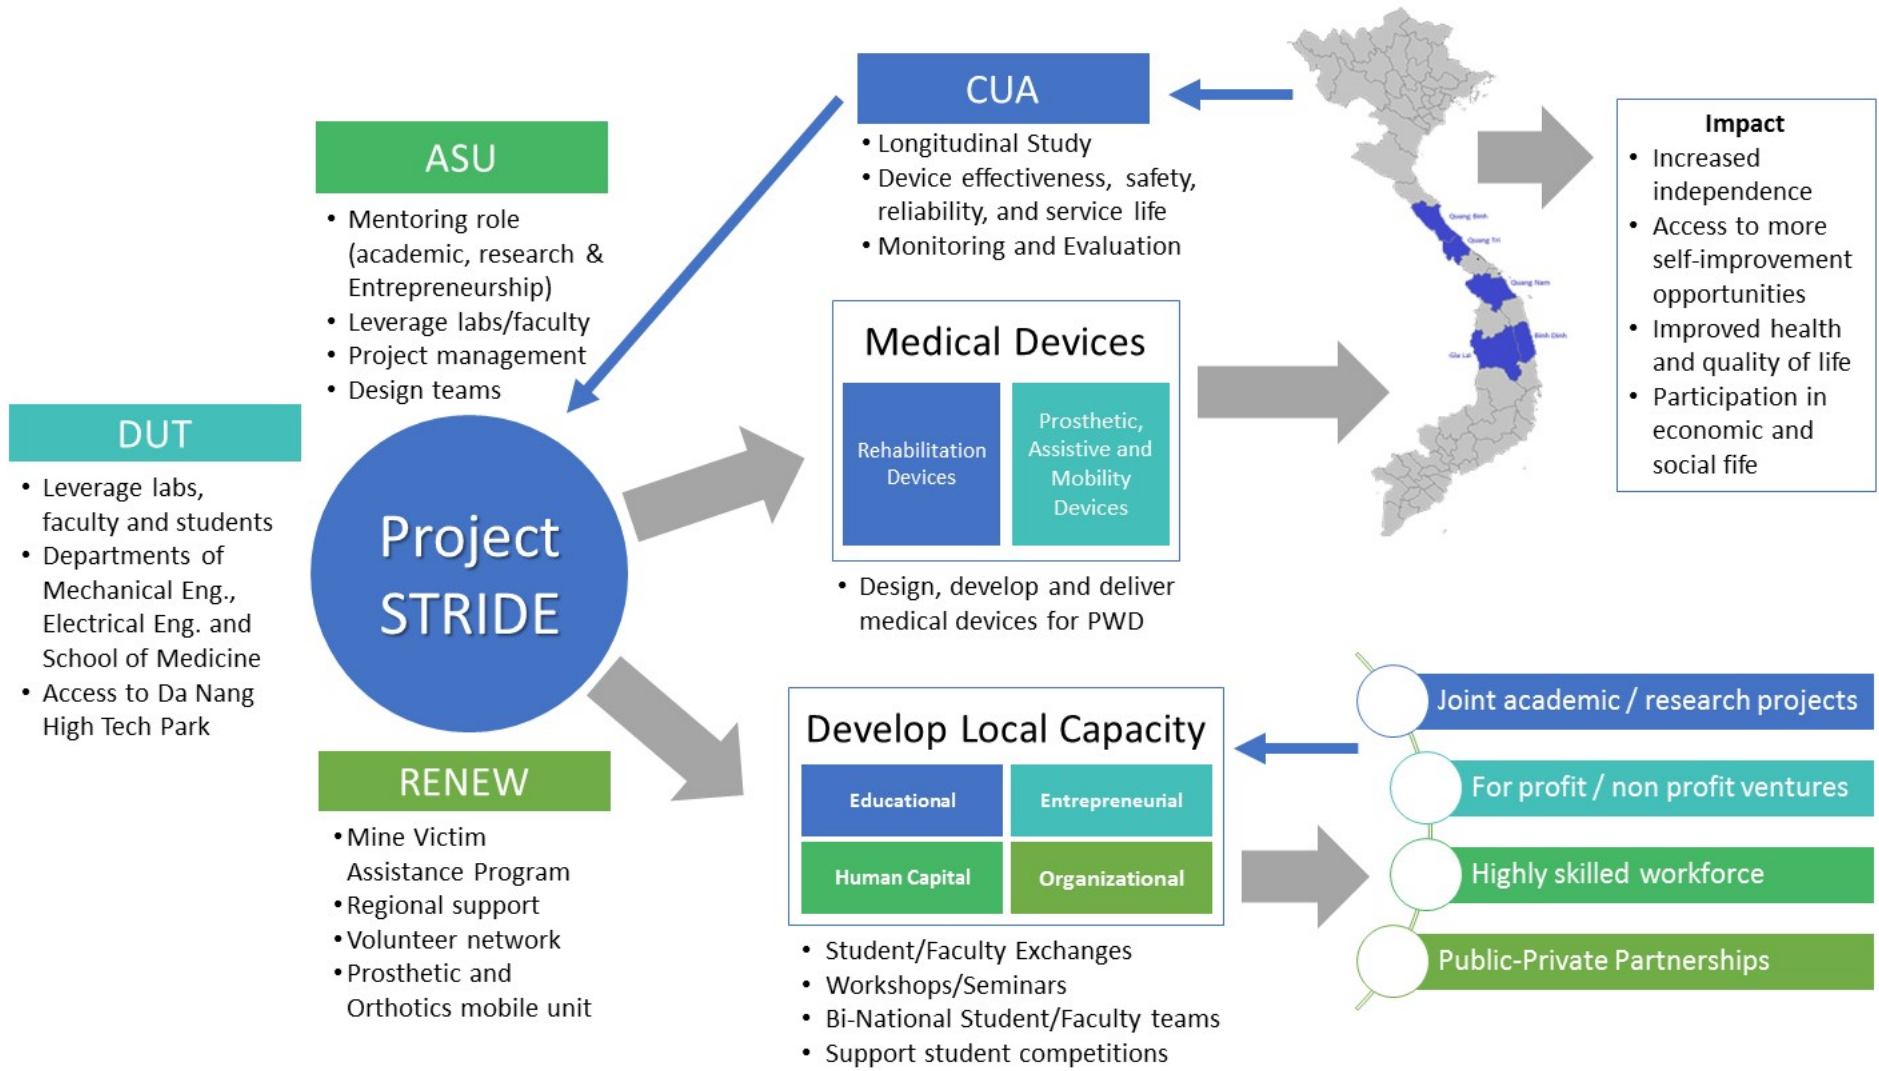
CUA

• Longitudinal Study
• Device effectiveness, safety, reliability, and service life
• Monitoring and Evaluation

ASU

• Mentoring role (academic, research & Entrepreneurship)
• Leverage labs/faculty
• Project management
• Design teams

DUT

• Leverage labs, faculty and students
• Departments of Mechanical Eng., Electrical Eng. and School of Medicine
• Access to Da Nang High Tech Park

Project STRIDE

RENEW

• Mine Victim Assistance Program
• Regional support
• Volunteer network
• Prosthetic and Orthotics mobile unit

Medical Devices

Rehabilitation Devices

Prosthetic, Assistive and Mobility Devices

• Design, develop and deliver medical devices for PWD

Quang Binh

Quang Tri

Quang Nam

Binh Dinh

Gia Lai

Impact

• Increased independence
• Access to more self-improvement opportunities
• Improved health and quality of life
• Participation in economic and social fife

Develop Local Capacity

| Educational | Entrepreneurial |
|---|---|
| Human Capital | Organizational |

• Student/Faculty Exchanges
• Workshops/Seminars
• Bi-National Student/Faculty teams
• Support student competitions

Joint academic / research projects

For profit / non profit ventures

Highly skilled workforce

Public-Private Partnerships